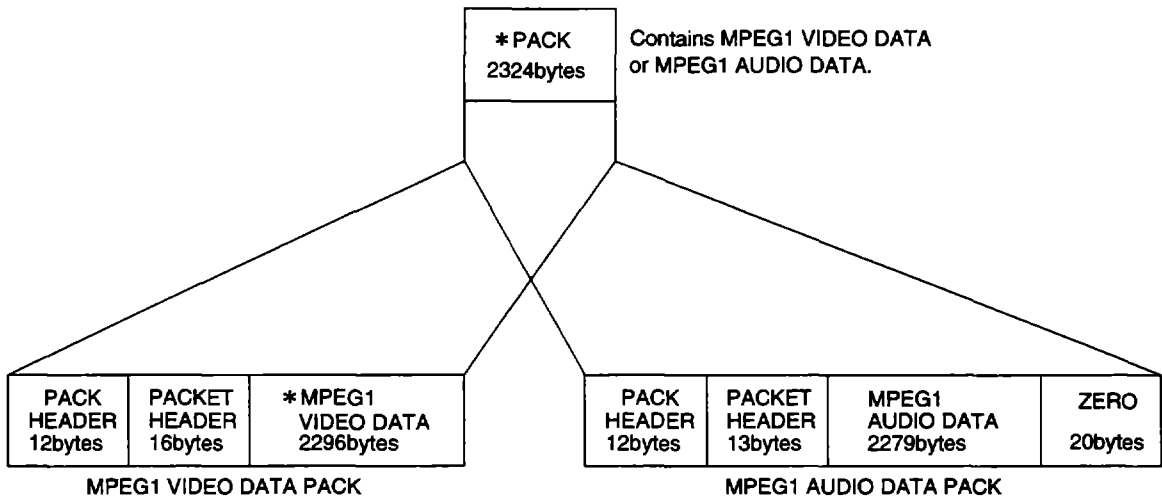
*PACK
2324bytes

Contains MPEG1 VIDEO DATA or MPEG1 AUDIO DATA.

| PACK HEADER 12bytes | PACKET HEADER 16bytes | *MPEG1 VIDEO DATA 2296bytes |
|---|---|---|

MPEG1 VIDEO DATA PACK

| PACK HEADER 12bytes | PACKET HEADER 13bytes | MPEG1 AUDIO DATA 2279bytes | ZERO 20bytes |
|---|---|---|---|

MPEG1 AUDIO DATA PACK